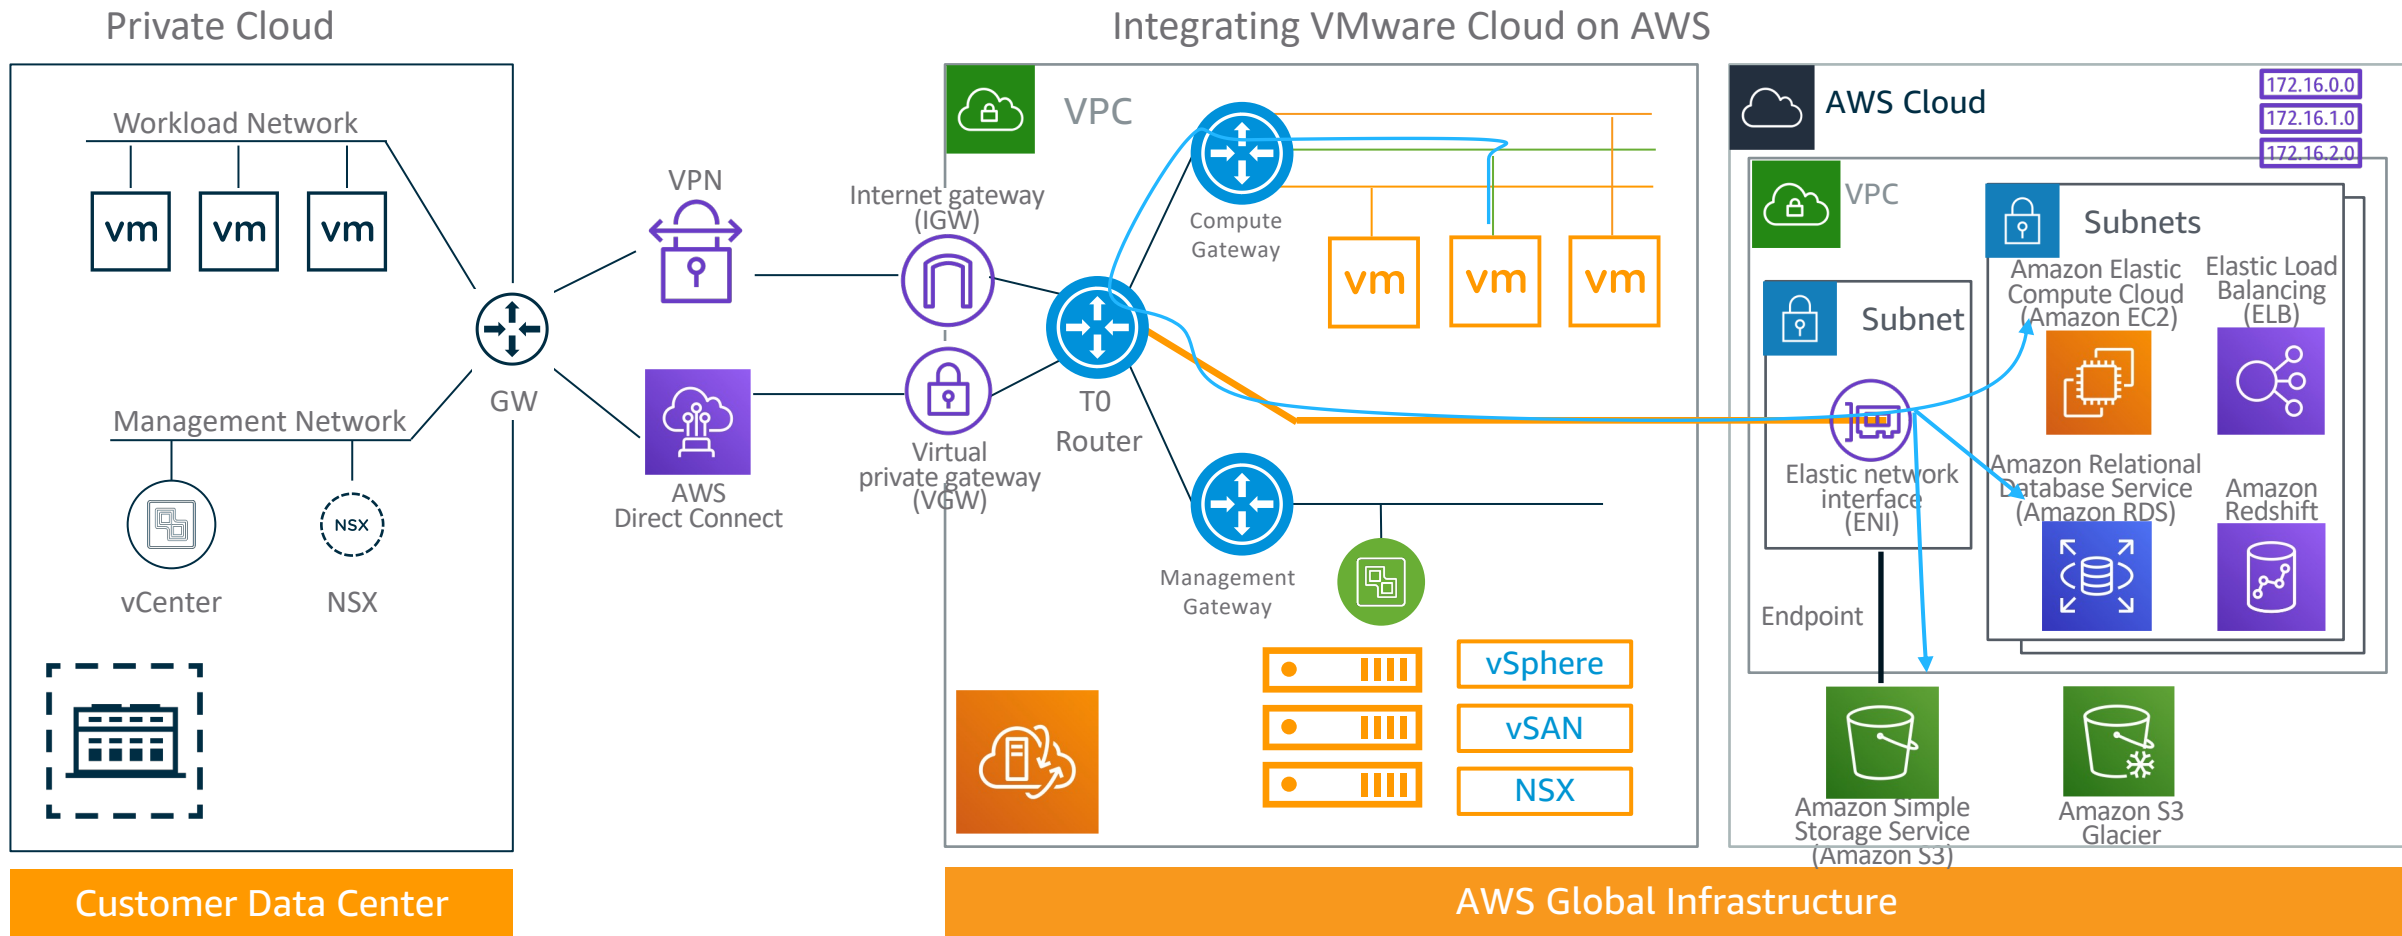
Private Cloud

Integrating VMware Cloud on AWS

Workload Network

vm vm vm

Management Network

vCenter

NSX

NSX

GW

VPN

AWS Direct Connect

VPC

Internet gateway (IGW)

Virtual private gateway (VGW)

Compute Gateway

T0 Router

vm vm vm

Management Gateway

vSphere

vSAN

NSX

AWS Cloud

172.16.0.0

172.16.1.0

172.16.2.0

VPC

Subnet

Elastic network interface (ENI)

Endpoint

Subnets

Amazon Elastic Compute Cloud (Amazon EC2)

Elastic Load Balancing (ELB)

Amazon Relational Database Service (Amazon RDS)

Amazon Redshift

Amazon Simple Storage Service (Amazon S3)

Amazon S3 Glacier

Customer Data Center

AWS Global Infrastructure